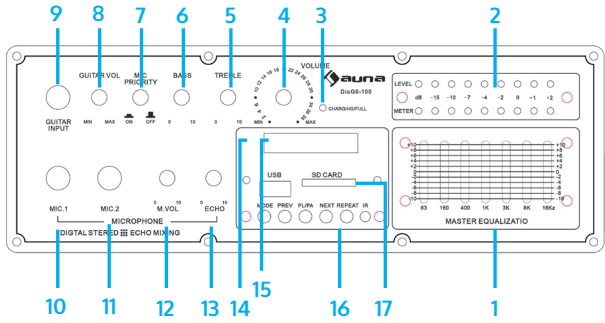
9
8
7
6
5
4
3
2

GUITAR VOL
MIC PRIORITY
BASS
TREBLE
VOLUME
auna
DiscO-100
CHARGING/FULL
LEVEL
dB -15 -10 -7 -4 -2 0 +1 +2
METER

GUITAR INPUT
MIN MAX
ON OFF
0 10
0 10
MIN MAX

USB
SD CARD
MODE PREV PL/PA NEXT REPEAT IR

+10 +8 +6 +4 +2 0 -2 -4 -6 -8 -10
83 160 400 1K 3K 8K 16Kz
MASTER EQUALIZATIO

MIC.1
MIC.2
0 10
M.VOL
0 10
ECHO
MICROPHONE
DIGITAL STEREO ECHO MIXING

10
11
12
13
14
15
16
17
1